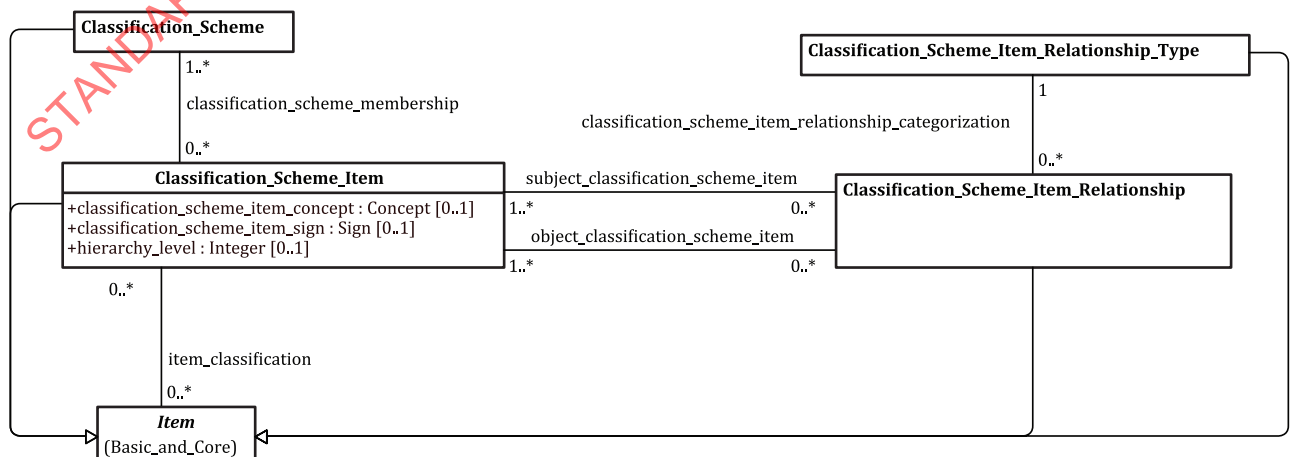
Classification_Scheme

STANDA

Classification_Scheme_Item_Relationship_Type

1..*

classification_scheme_membership

1

classification_scheme_item_relationship_categorization

0..*

0..*

Classification_Scheme_Item

+classification_scheme_item_concept : Concept [0..1]
+classification_scheme_item_sign : Sign [0..1]
+hierarchy_level : Integer [0..1]

subject_classification_scheme_item

1..*

0..*

object_classification_scheme_item

1..*

0..*

Classification_Scheme_Item_Relationship

0..*

item_classification

0..*

Item
(Basic_and_Core)